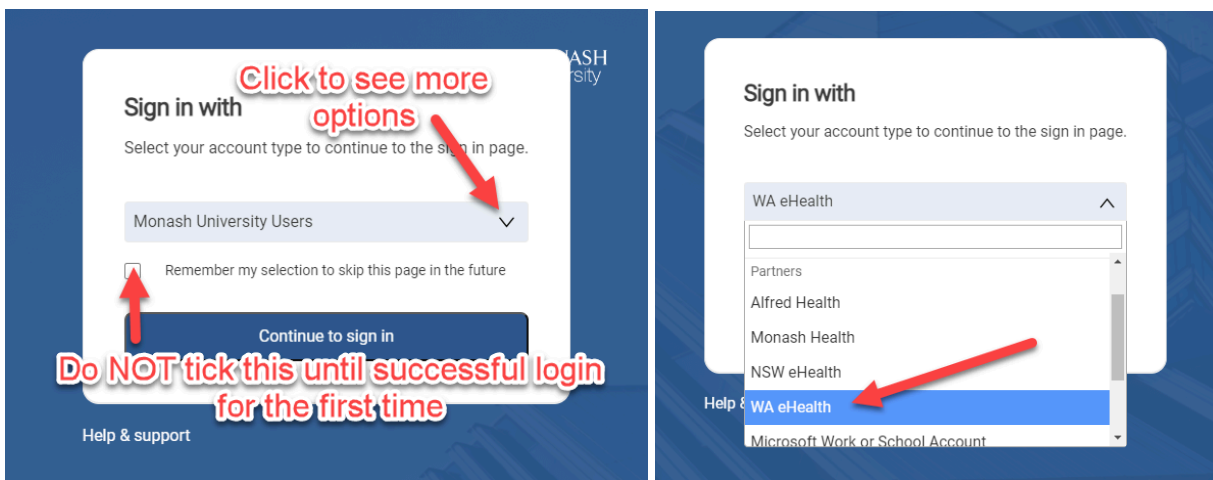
NASH
ersity

Sign in with

Click to see more options

Select your account type to continue to the sign in page.

Monash University Users

Remember my selection to skip this page in the future

Continue to sign in

Do NOT tick this until successful login for the first time

Help & support

Sign in with

Select your account type to continue to the sign in page.

WA eHealth

Partners

Alfred Health

Monash Health

NSW eHealth

WA eHealth

Microsoft Work or School Account

Help &